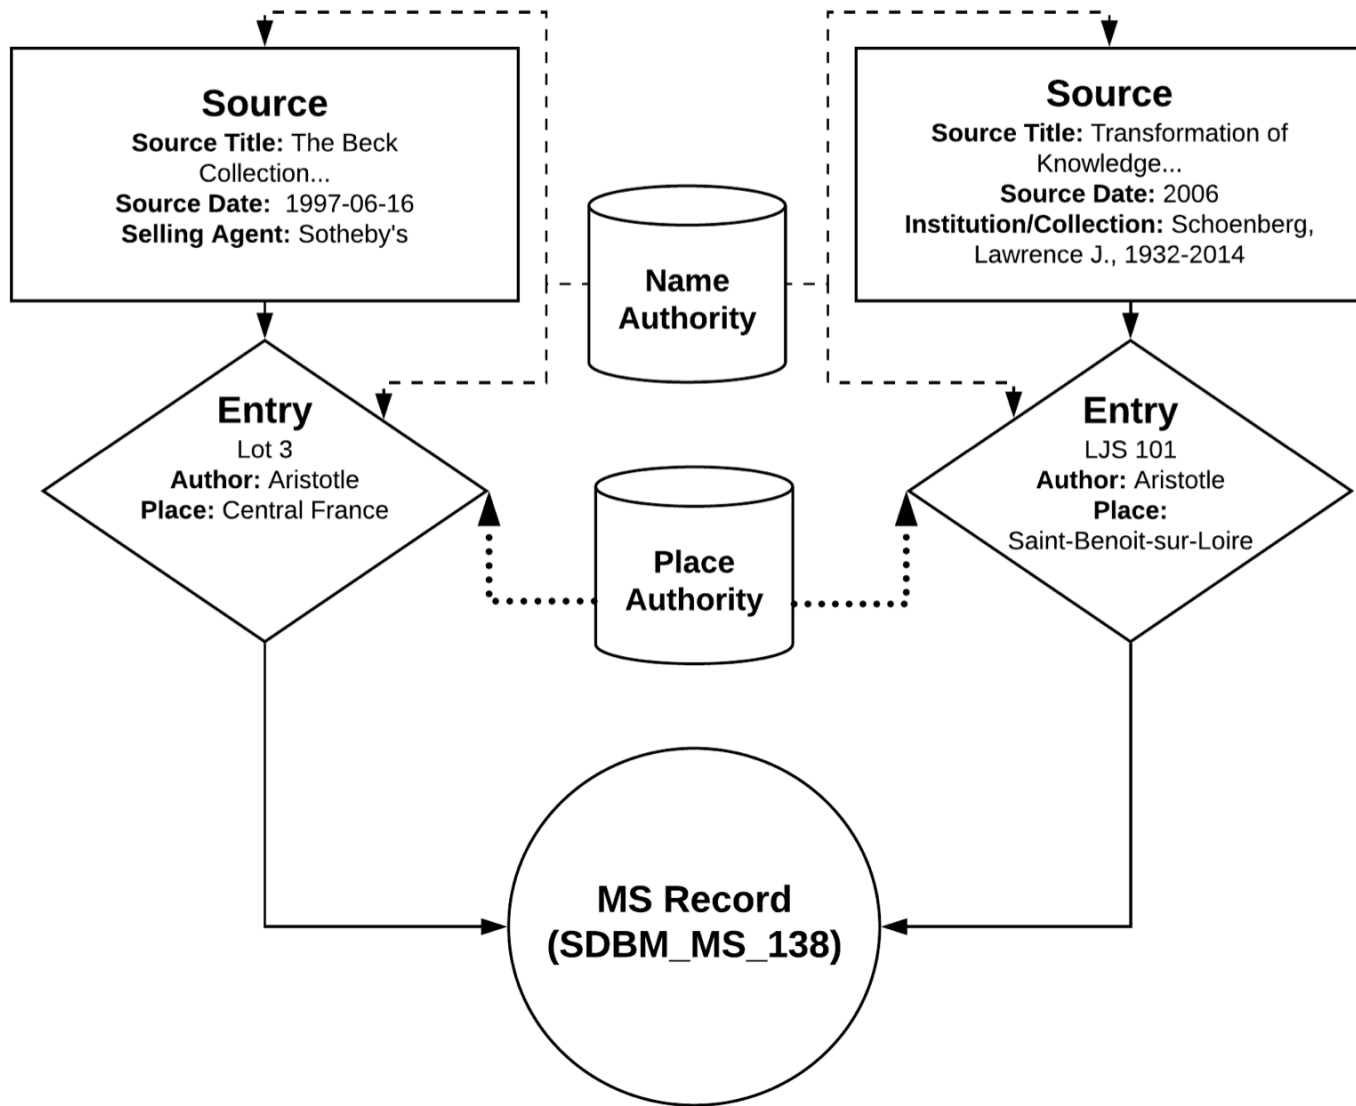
Source
Source Title: The Beck Collection...
Source Date: 1997-06-16
Selling Agent: Sotheby's

Source
Source Title: Transformation of Knowledge...
Source Date: 2006
Institution/Collection: Schoenberg, Lawrence J., 1932-2014

Name Authority

Entry
Lot 3
Author: Aristotle
Place: Central France

Entry
LJS 101
Author: Aristotle
Place:
Saint-Benoit-sur-Loire

Place Authority

MS Record
(SDBM_MS_138)